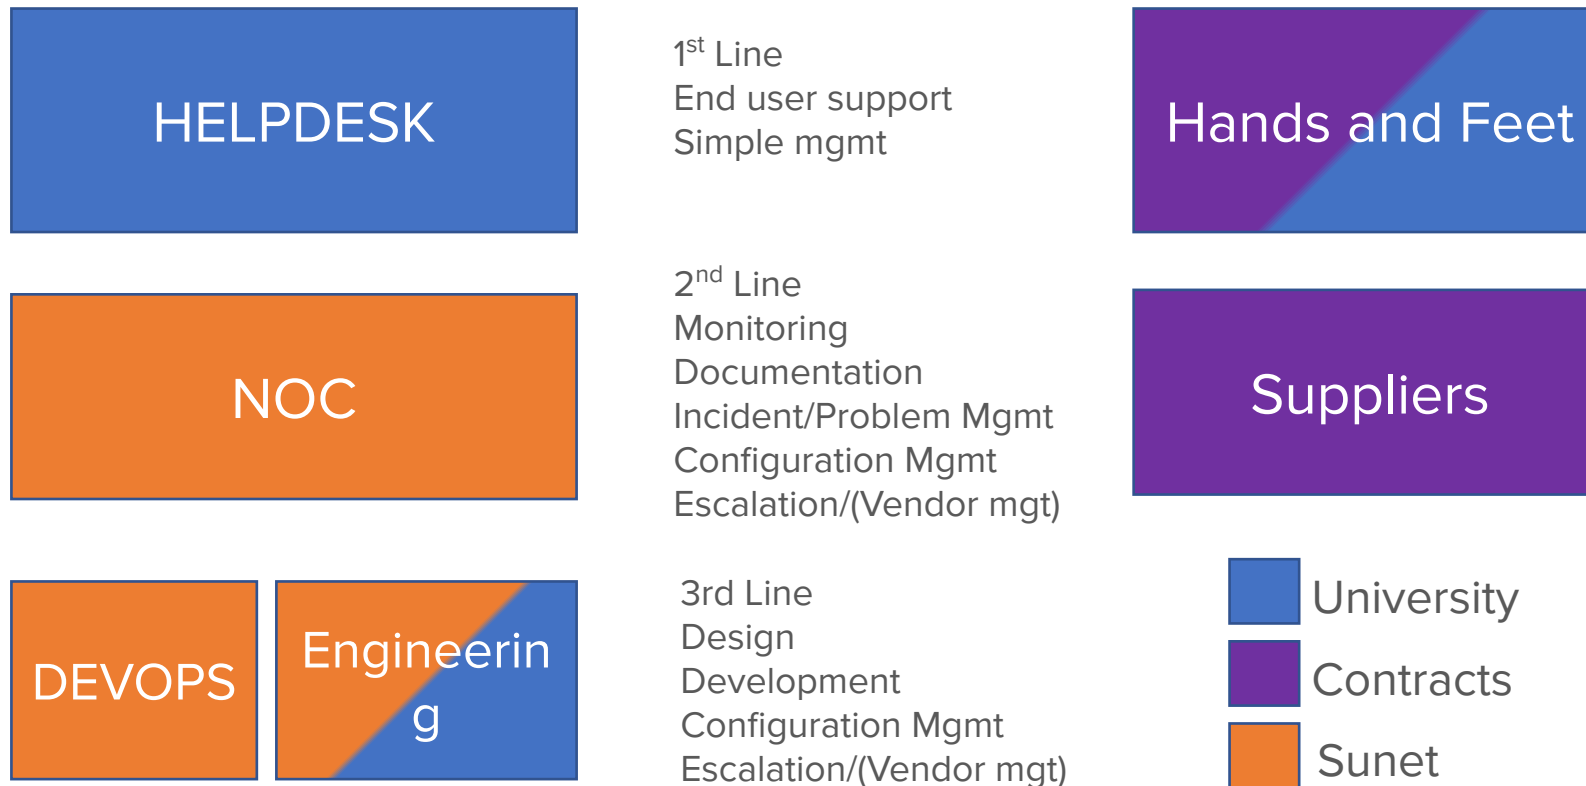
HELPDESK

1$^{st}$ Line
End user support
Simple mgmt

Hands and Feet

NOC

2$^{nd}$ Line
Monitoring
Documentation
Incident/Problem Mgmt
Configuration Mgmt
Escalation/(Vendor mgt)

Suppliers

DEVOPS

Engineerin g

3rd Line
Design
Development
Configuration Mgmt
Escalation/(Vendor mgt)

University
Contracts
Sunet